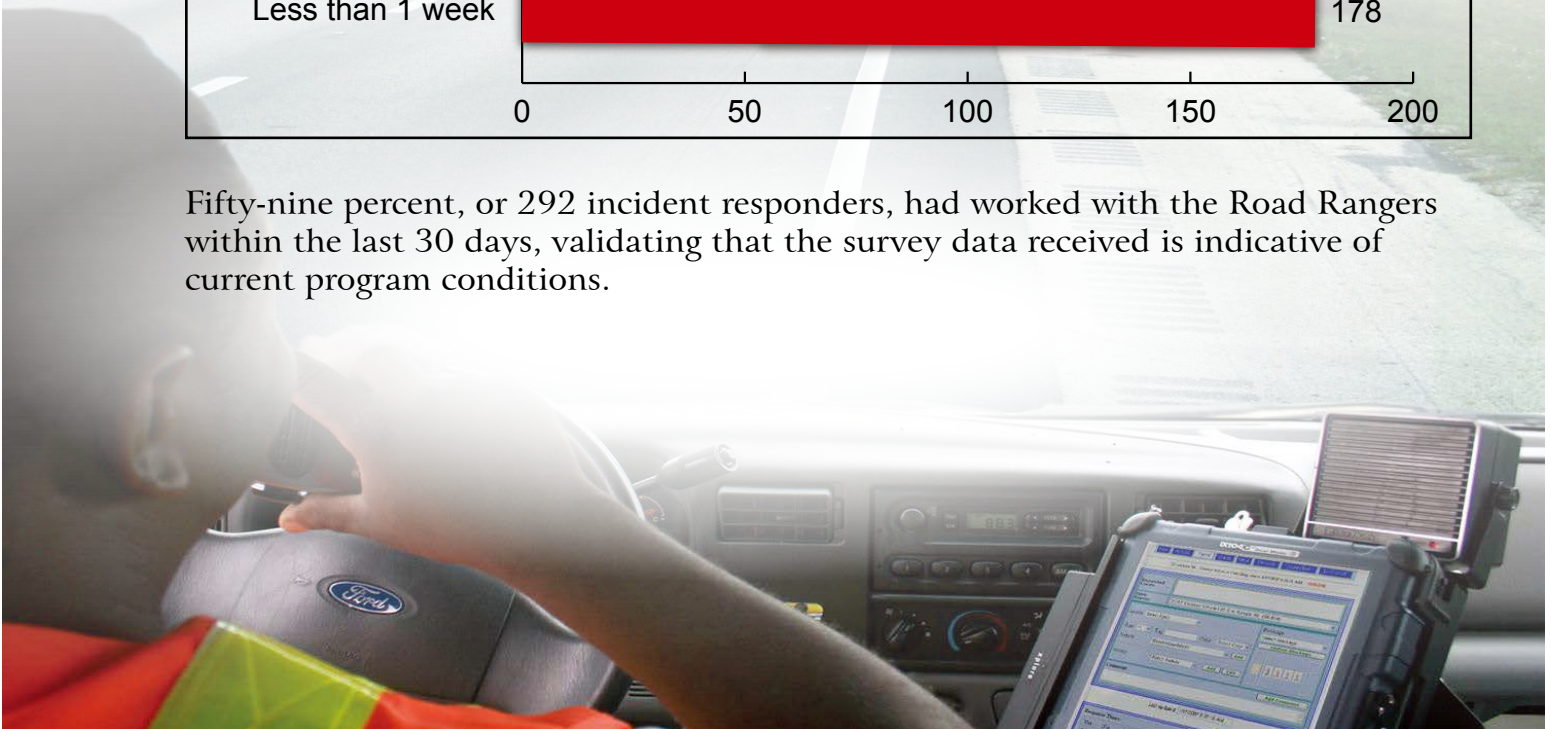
Less than 1 week 178

0 50 100 150 200

Fifty-nine percent, or 292 incident responders, had worked with the Road Rangers within the last 30 days, validating that the survey data received is indicative of current program conditions.

Ford